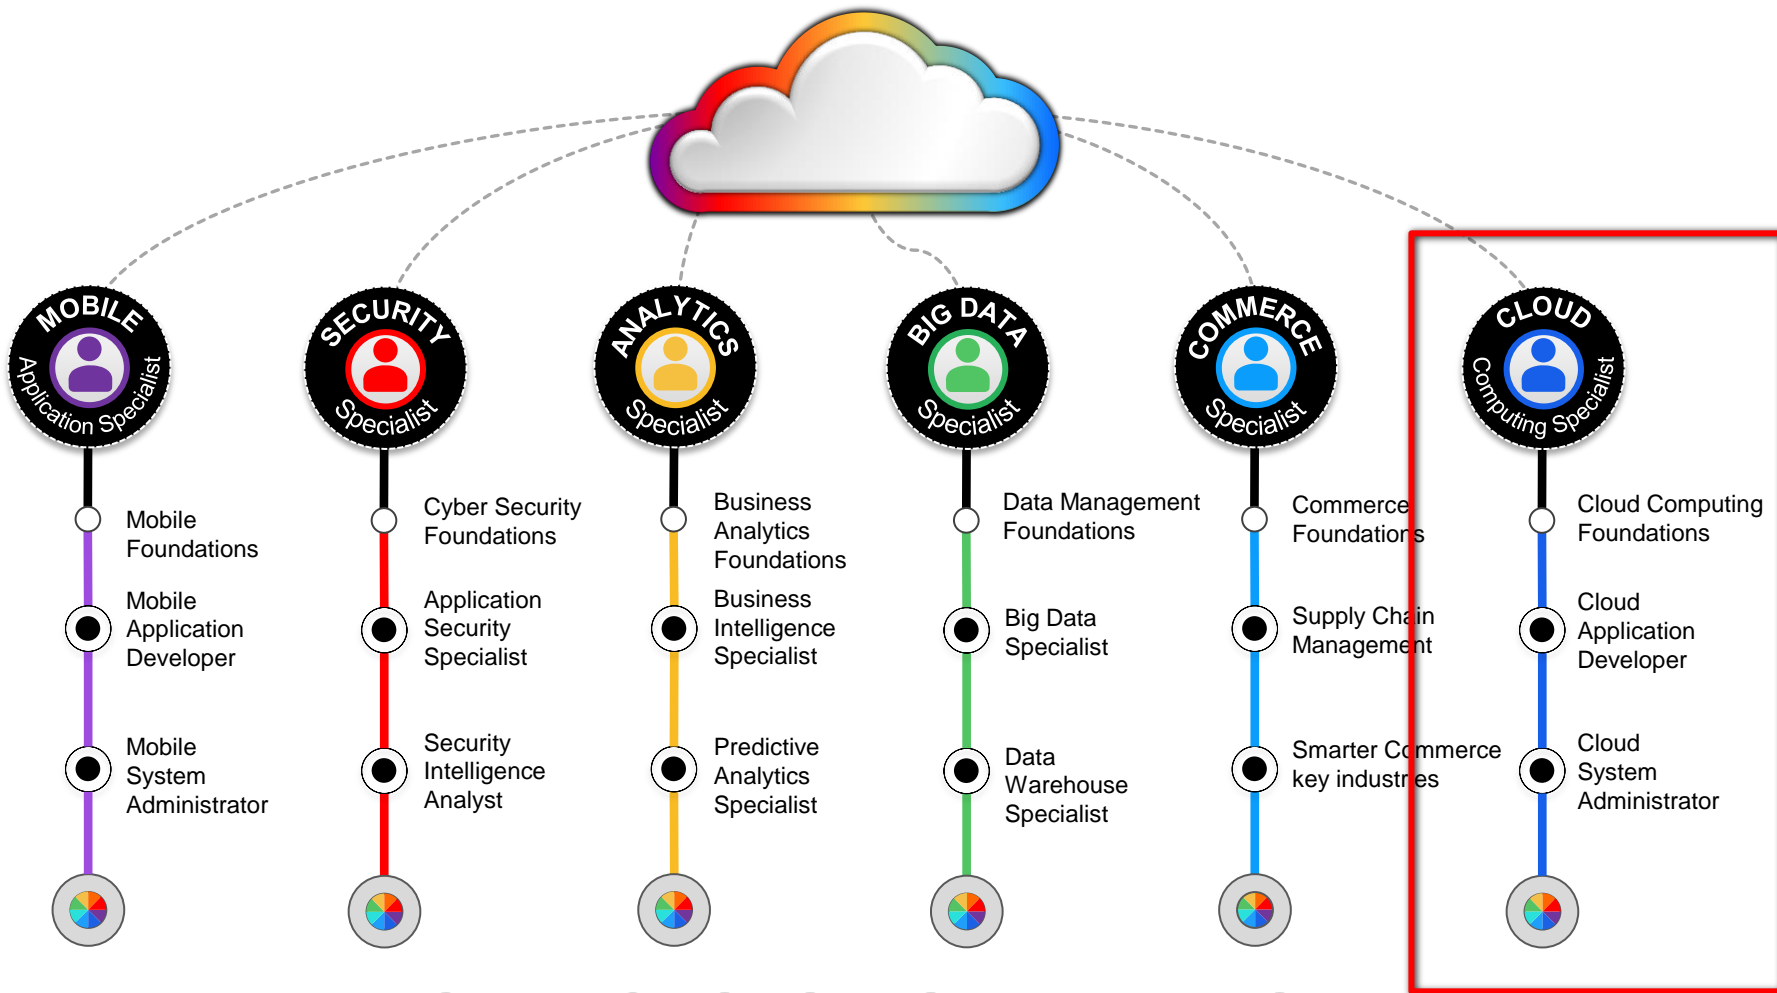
MOBILE
Application Specialist

Mobile Foundations

Mobile Application Developer

Mobile System Administrator

SECURITY
Specialist

Cyber Security Foundations

Application Security Specialist

Security Intelligence Analyst

ANALYTICS
Specialist

Business Analytics Foundations

Business Intelligence Specialist

Predictive Analytics Specialist

BIG DATA
Specialist

Data Management Foundations

Big Data Specialist

Data Warehouse Specialist

COMMERCE
Specialist

Commerce Foundations

Supply Chain Management

Smarter Commerce key industries

CLOUD
Computing Specialist

Cloud Computing Foundations

Cloud Application Developer

Cloud System Administrator